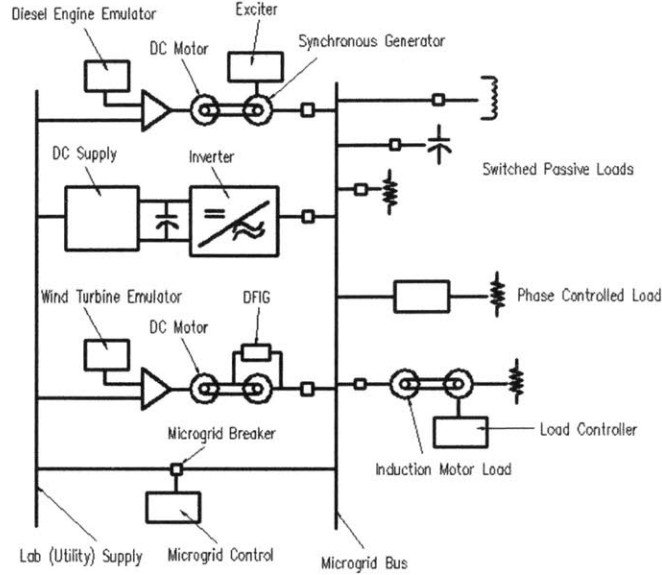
Diesel Engine Emulator
Exciter
DC Motor
Synchronous Generator
DC Supply
Inverter
=
≈
Switched Passive Loads
Wind Turbine Emulator
DFIG
DC Motor
Phase Controlled Load
Microgrid Breaker
Load Controller
Induction Motor Load
Lab (Utility) Supply
Microgrid Control
Microgrid Bus